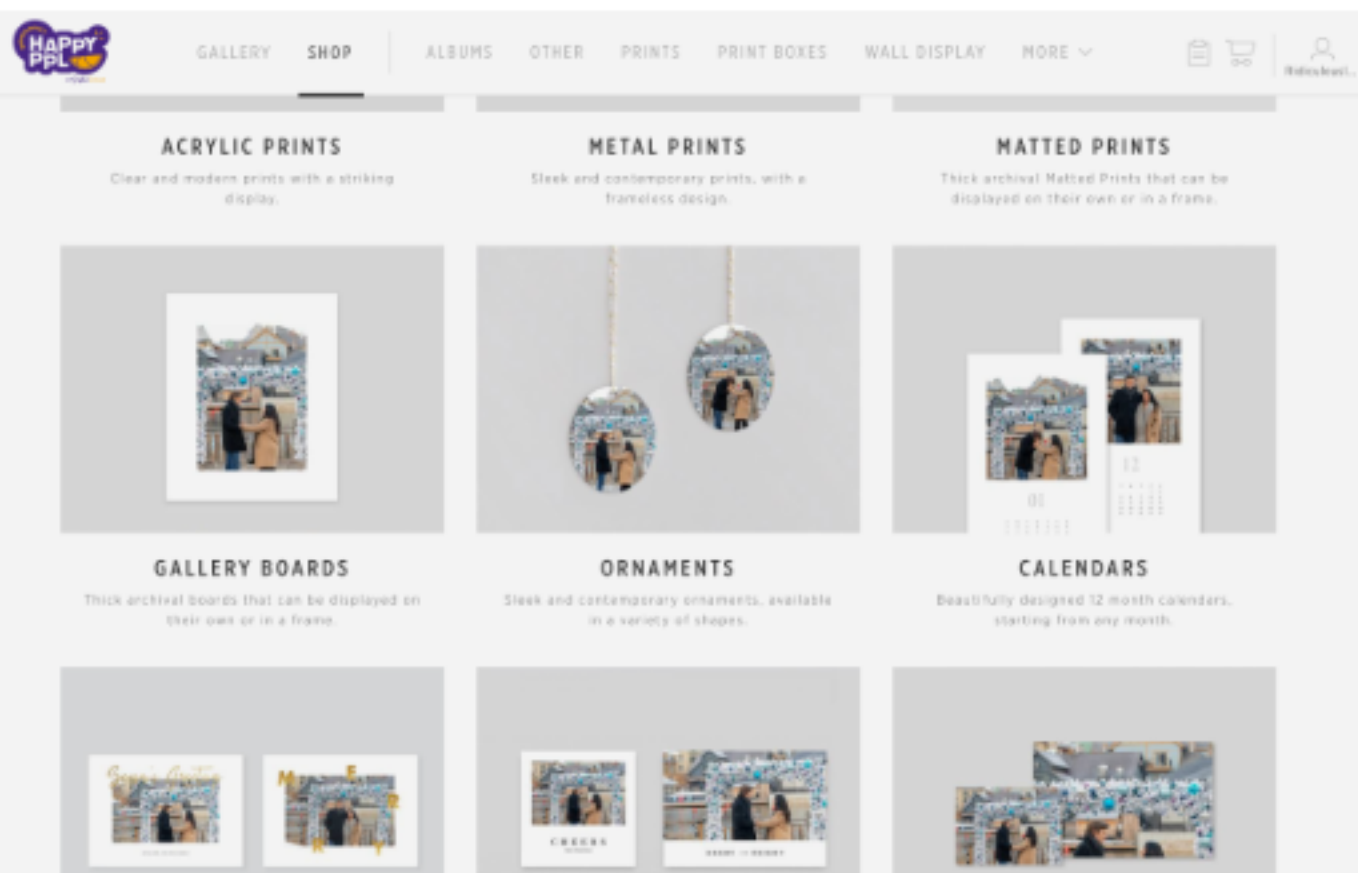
HAPPY PPL

GALLERY SHOP ALBUMS OTHER PRINTS PRINT BOXES WALL DISPLAY MORE

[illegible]

ACRYLIC PRINTS

Clear and modern prints with a striking display.

METAL PRINTS

Sleek and contemporary prints, with a frameless design.

MATTED PRINTS

Thick archival Matted Prints that can be displayed on their own or in a frame.

01

12

GALLERY BOARDS

Thick archival boards that can be displayed on their own or in a frame.

ORNAMENTS

Sleek and contemporary ornaments, available in a variety of shapes.

CALENDARS

Beautifully designed 12 month calendars, starting from any month.

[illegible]

M E R R Y

CHEERS

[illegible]